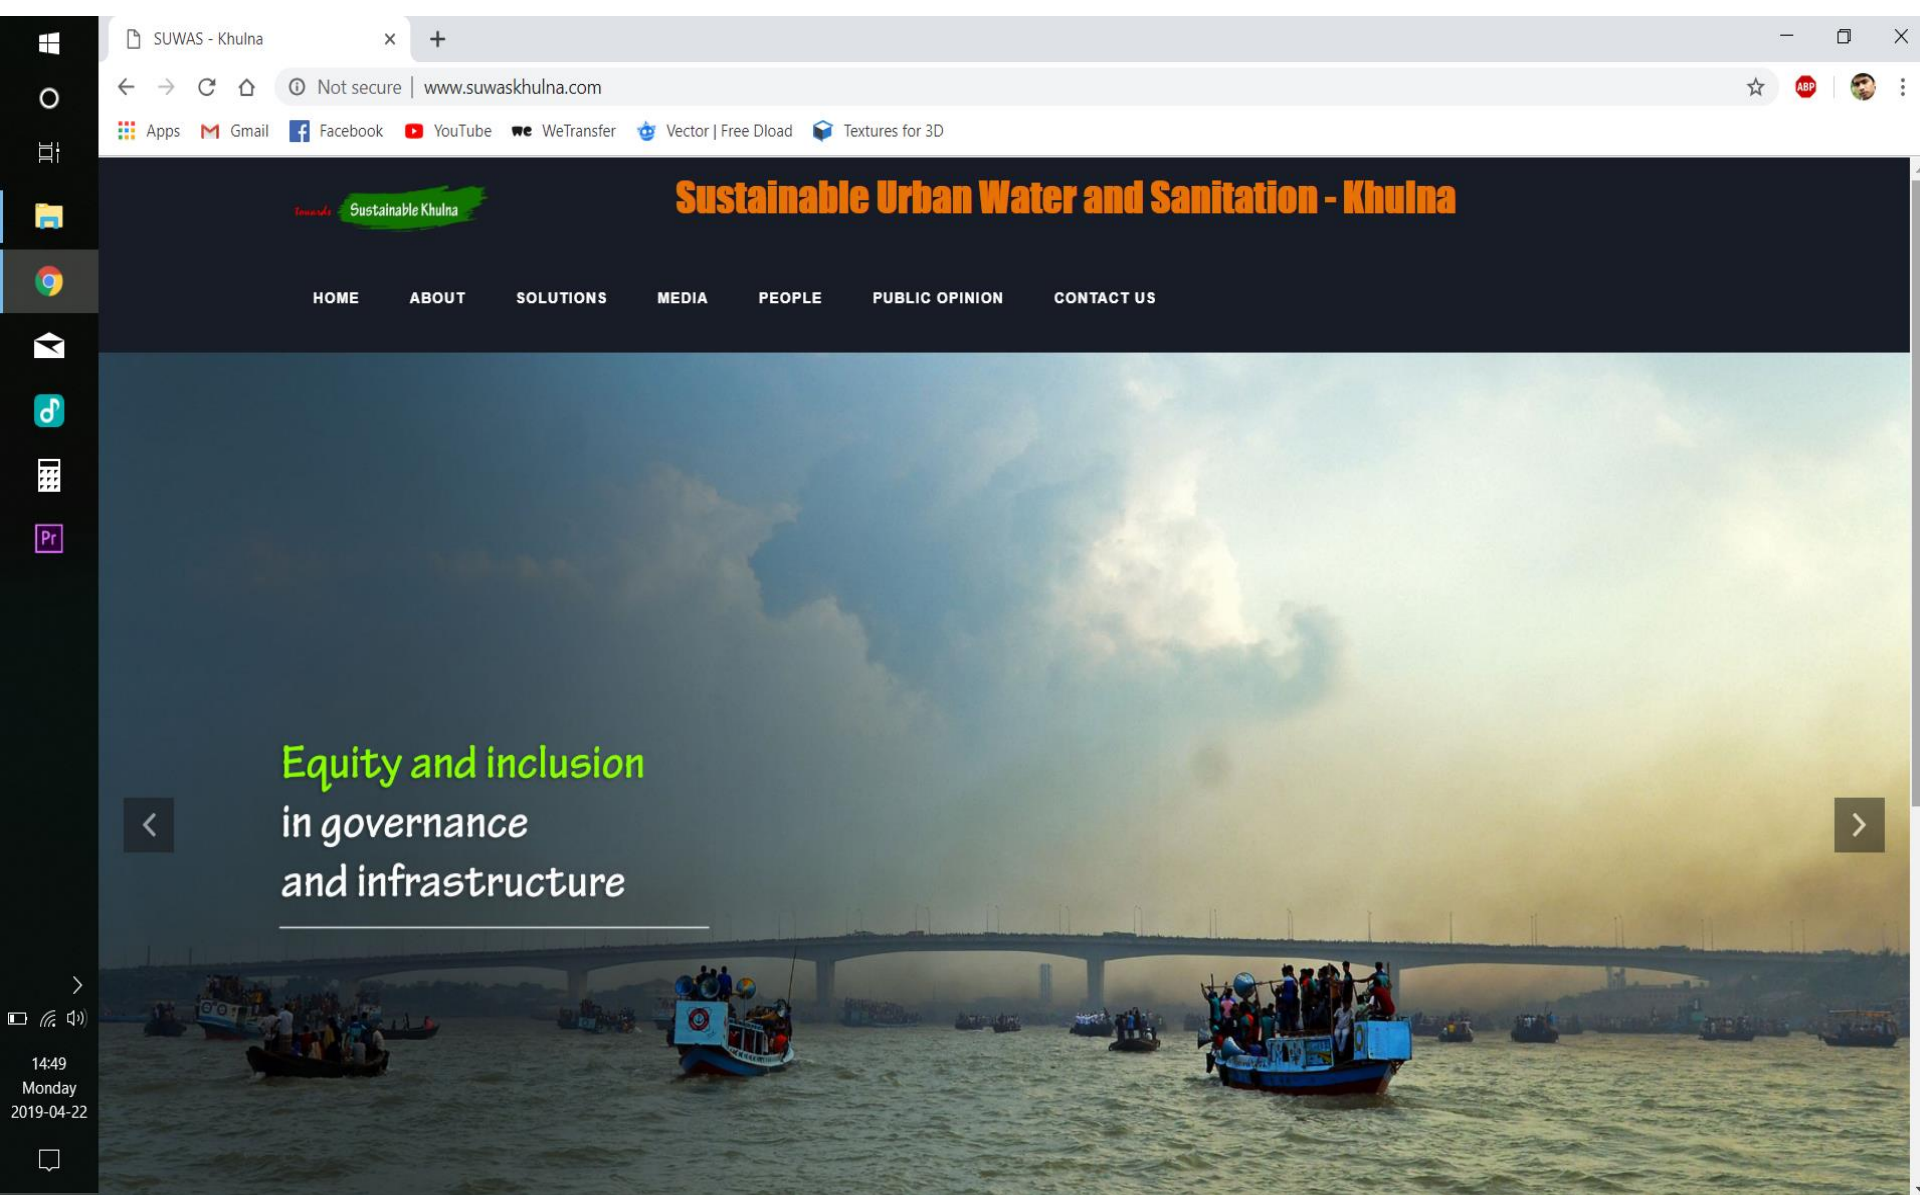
SUWAS - Khulna

Not secure | www.suwaskhulna.com

Apps Gmail Facebook YouTube WeTransfer Vector | Free Dload Textures for 3D

ABP

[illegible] Sustainable Khulna

Sustainable Urban Water and Sanitation - Khulna

HOME ABOUT SOLUTIONS MEDIA PEOPLE PUBLIC OPINION CONTACT US

Equity and inclusion
in governance
and infrastructure

Pr

14:49
Monday
2019-04-22